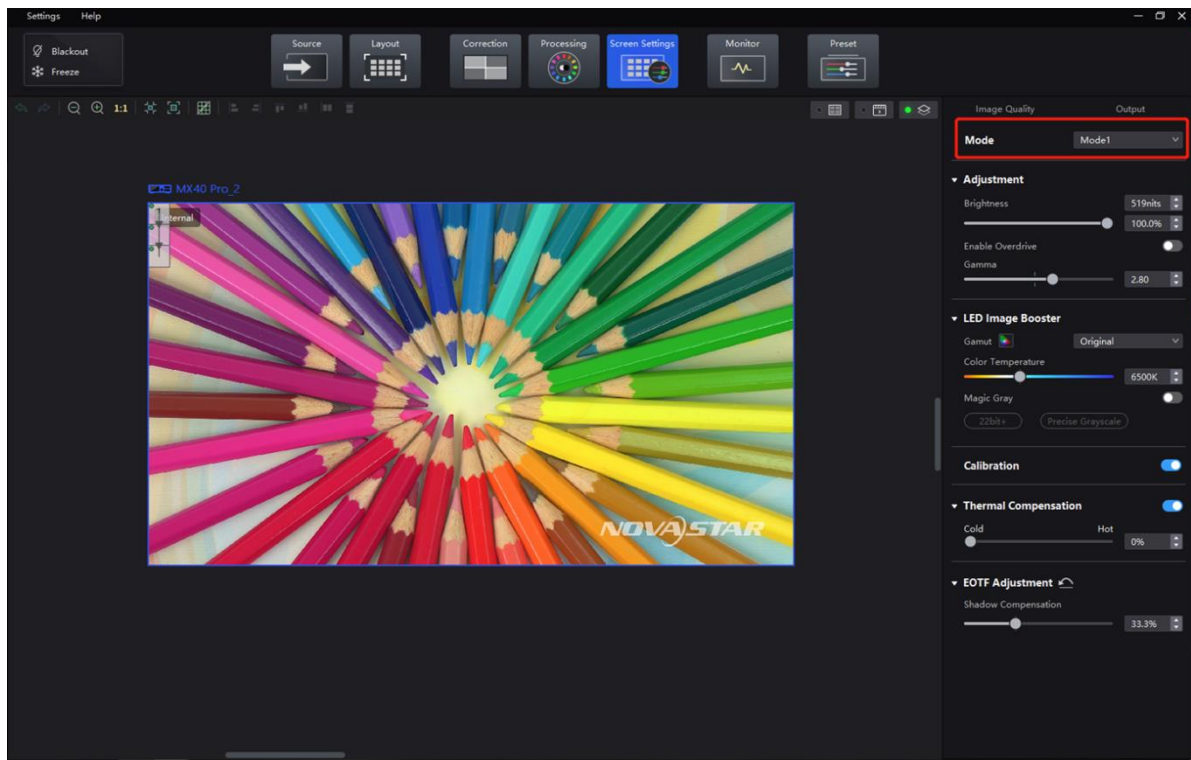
Settings Help

Blackout
Freeze

Source
Layout
Correction
Processing
Screen Settings
Monitor
Preset

1:1

MX40 Pro_2

Internal

NOVASTAR

Image Quality
Output

Mode
Mode1

Adjustment
Brightness
519nits
100.0%
Enable Overdrive
Gamma
2.80

LED Image Booster
Gamut
Original
Color Temperature
6500K
Magic Gray
22bit+
Precise Grayscale

Calibration

Thermal Compensation
Cold
Hot
0%

EOTF Adjustment
Shadow Compensation
33.3%